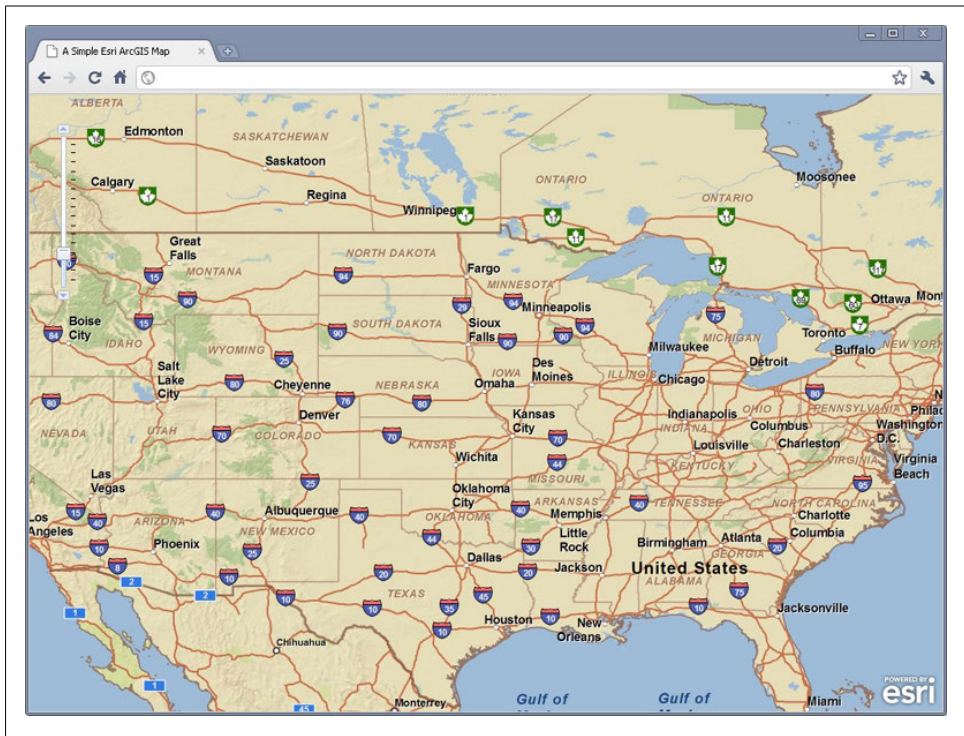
A Simple Esri ArcGIS Map

ALBERTA
Edmonton
SASKATCHEWAN
Saskatoon
Calgary
Regina
Winnipeg
ONTARIO
ONTARIO
Moosonee
Great Falls
MONTANA
NORTH DAKOTA
Fargo
MINNESOTA
Minneapolis
Ottawa
Mont
Boise City
IDAHO
SOUTH DAKOTA
Sioux Falls
Toronto
Buffalo
NEW YORK
WYOMING
MICHIGAN
Milwaukee
Detroit
Salt Lake City
Cheyenne
NEBRASKA
IOWA
Des Moines
Omaha
ILLINOIS
Chicago
NEVADA
UTAH
Denver
COLORADO
KANSAS
Kansas City
Indianapolis
OHIO
PENNSYLVANIA
Philad
Columbus
Washington D.C.
INDIANA
Louisville
Charleston
VIRGINIA
Virginia Beach
Wichita
MISSOURI
KENTUCKY
Las Vegas
Oklahoma City
ARKANSAS
TENNESSEE
NORTH CAROLINA
Charlotte
Los Angeles
ARIZONA
Albuquerque
NEW MEXICO
OKLAHOMA
Memphis
Columbia
Phoenix
Little Rock
Birmingham
Atlanta
GEORGIA
Dallas
Jackson
United States
ALABAMA
TEXAS
Houston
New Orleans
Jacksonville
Chihuahua
Gulf of
Gulf of
Monterrey
Miami
POWERED BY esri